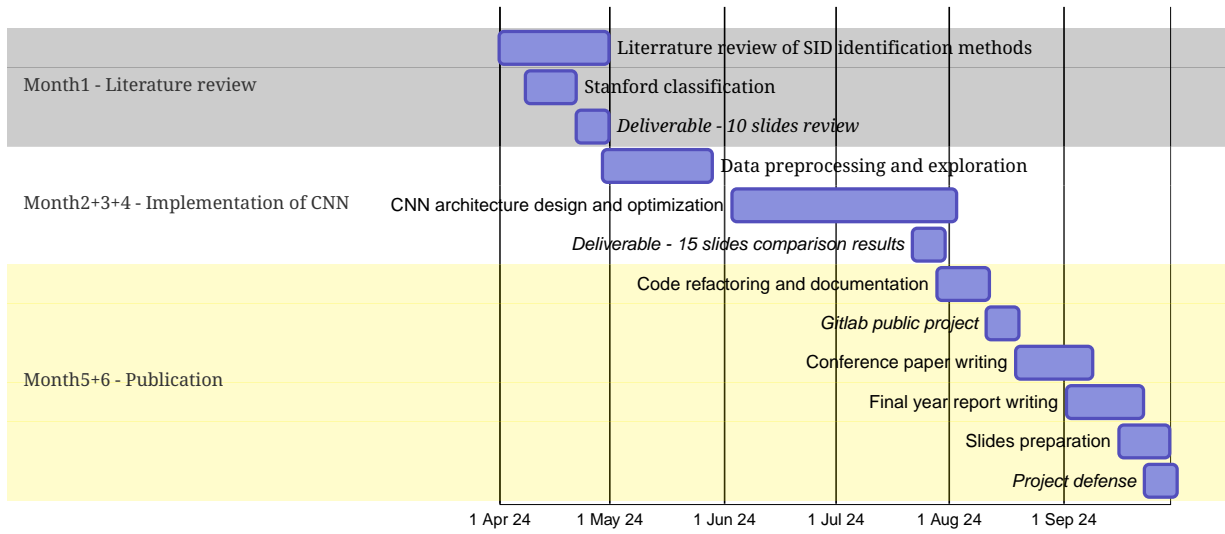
Month1 - Literature review

Literrature review of SID identification methods

Stanford classification

*Deliverable - 10 slides review*

Month2+3+4 - Implementation of CNN

Data preprocessing and exploration

CNN architecture design and optimization

*Deliverable - 15 slides comparison results*

Month5+6 - Publication

Code refactoring and documentation

*Gitlab public project*

Conference paper writing

Final year report writing

Slides preparation

*Project defense*

1 Apr 24 1 May 24 1 Jun 24 1 Jul 24 1 Aug 24 1 Sep 24